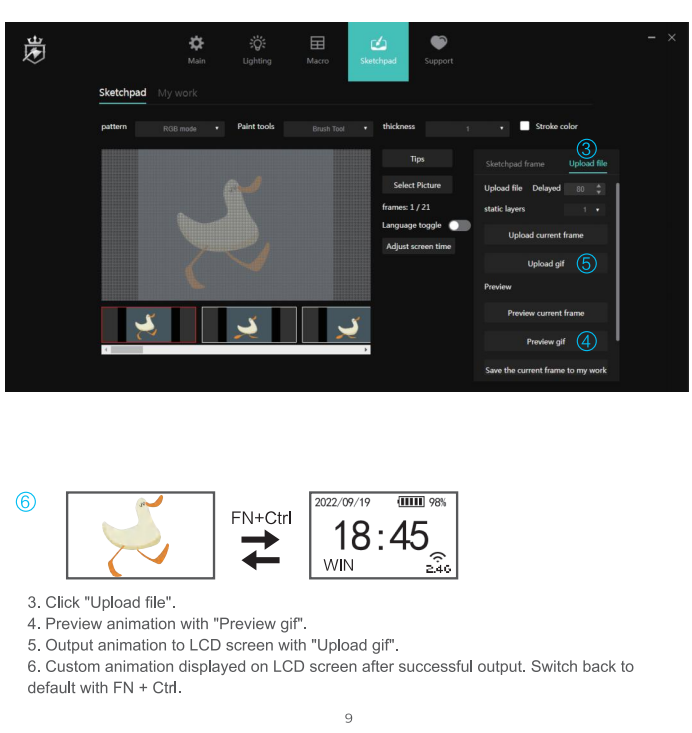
Main Lighting Macro Sketchpad Support

Sketchpad My work

pattern RGB mode ▾ Paint tools Brush Tool ▾ thickness 1 ▾ Stroke color

Tips
Select Picture
frames: 1 / 21
Language toggle
Adjust screen time

③
Sketchpad frame Upload file
Upload file Delayed 00
static layers 1 ▾
Upload current frame
Upload gif ⑤
Preview
Preview current frame
Preview gif ④
Save the current frame to my work

⑥

FN+Ctrl

2022/09/19 98%
18:45
WIN 2.4G

3. Click "Upload file".
4. Preview animation with "Preview gif".
5. Output animation to LCD screen with "Upload gif".
6. Custom animation displayed on LCD screen after successful output. Switch back to default with FN + Ctrl.

9